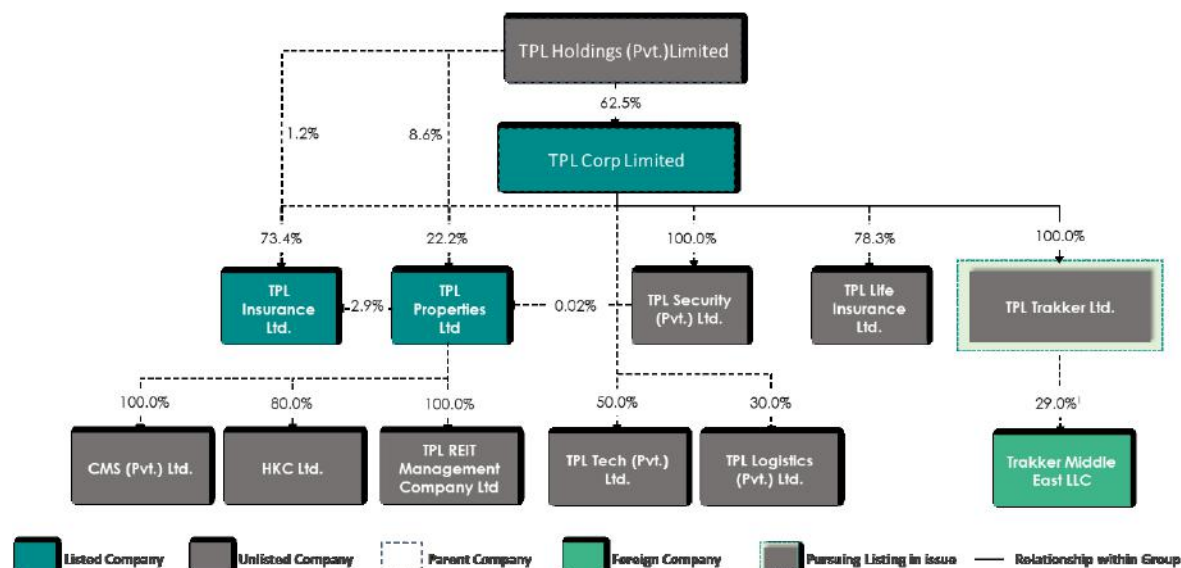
TPL Holdings (Pvt.)Limited

62.5%

1.2%

8.6%

TPL Corp Limited

73.4%

22.2%

100.0%

78.3%

100.0%

TPL Insurance Ltd.

2.9%

TPL Properties Ltd

0.02%

TPL Security (Pvt.) Ltd.

TPL Life Insurance Ltd.

TPL Trakker Ltd.

100.0%

80.0%

100.0%

50.0%

30.0%

29.0%

CMS (Pvt.) Ltd.

HKC Ltd.

TPL REIT Management Company Ltd

TPL Tech (Pvt.) Ltd.

TPL Logistics (Pvt.) Ltd.

Trakker Middle East LLC

Listed Company

Unlisted Company

Parent Company

Foreign Company

Pursuing Listing in issue

Relationship within Group